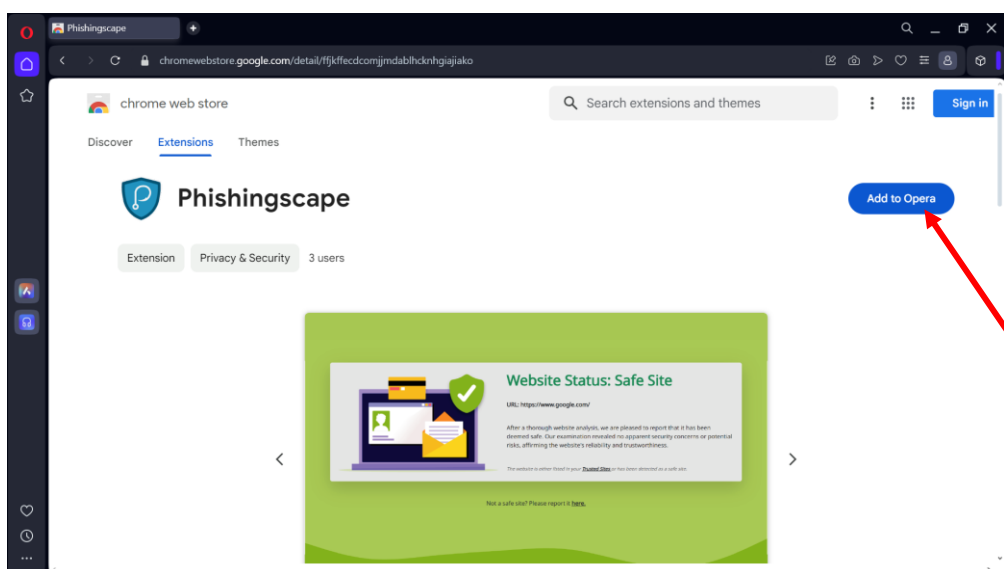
Phishingscape

chromewebstore.google.com/detail/ffjkffecdcomjjmdablhcknhgiajiako

chrome web store

Search extensions and themes

Sign in

Discover Extensions Themes

Phishingscape

Add to Opera

Extension Privacy & Security 3 users

Website Status: Safe Site

URL: https://www.google.com/

After a thorough website analysis, we are pleased to report that it has been deemed safe. Our examination revealed no apparent security concerns or potential risks, affirming the website's reliability and trustworthiness.

The website is either listed in your Trusted Sites or has been detected as a safe site.

Not a safe site? Please report it here.